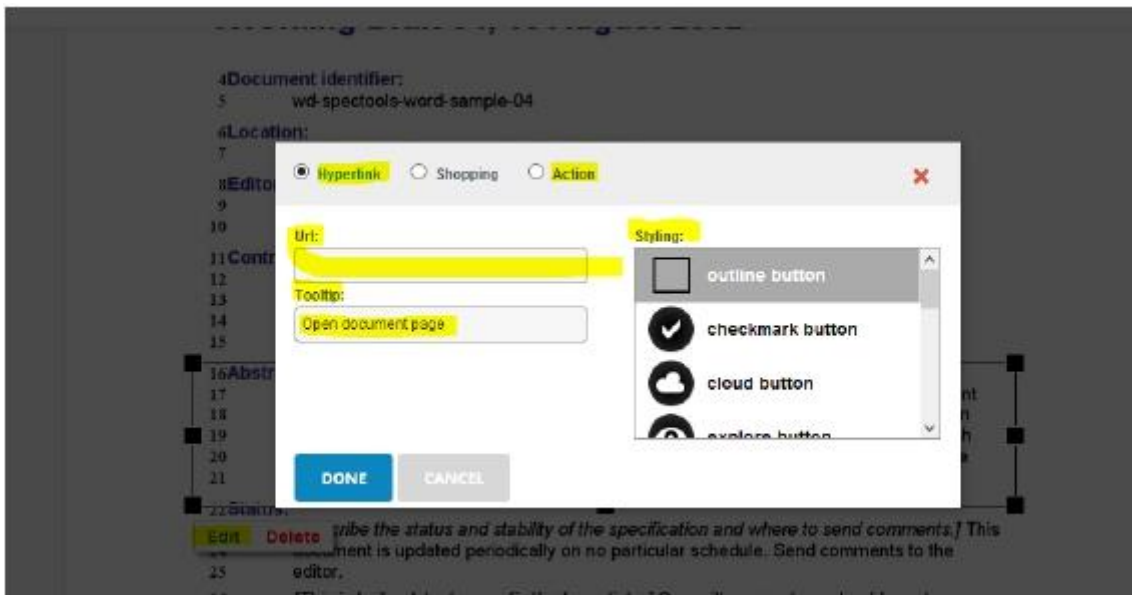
4Document identifier:
5 wd-spectools-word-sample-04
6Location:
7
8Edito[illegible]
9
10
11Contr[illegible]
12
13
14
15
16Abstr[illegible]
17
18
19
20
21
22Status:
24
25

Hyperlink Shopping Action

Url:

Tooltip:

Open document page

Styling:

outline button

checkmark button

cloud button

explore button

DONE CANCEL

Edit Delete

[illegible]ribe the status and stability of the specification and where to send comments.] This document is updated periodically on no particular schedule. Send comments to the editor.